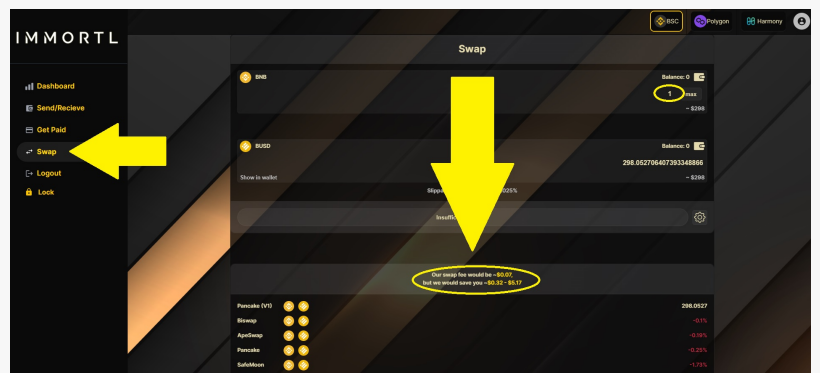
IMMORTL

BSC
Polygon
Harmony

Dashboard
Send/Recieve
Get Paid
Swap
Logout
Lock

Swap

BNB
Balance: 0
1
max
~ $298

BUSD
Balance: 0
298.052706407393348866
Show in wallet
~ $298
Slippa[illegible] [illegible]025%

Insuffic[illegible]

Our swap fee would be ~$0.07,
but we would save you ~$0.32 - $5.17

| | |
|---|---|
| Pancake (V1) | 298.0527 |
| Biswap | -0.1% |
| ApeSwap | -0.16% |
| Pancake | -0.25% |
| SafeMoon | -1.75% |